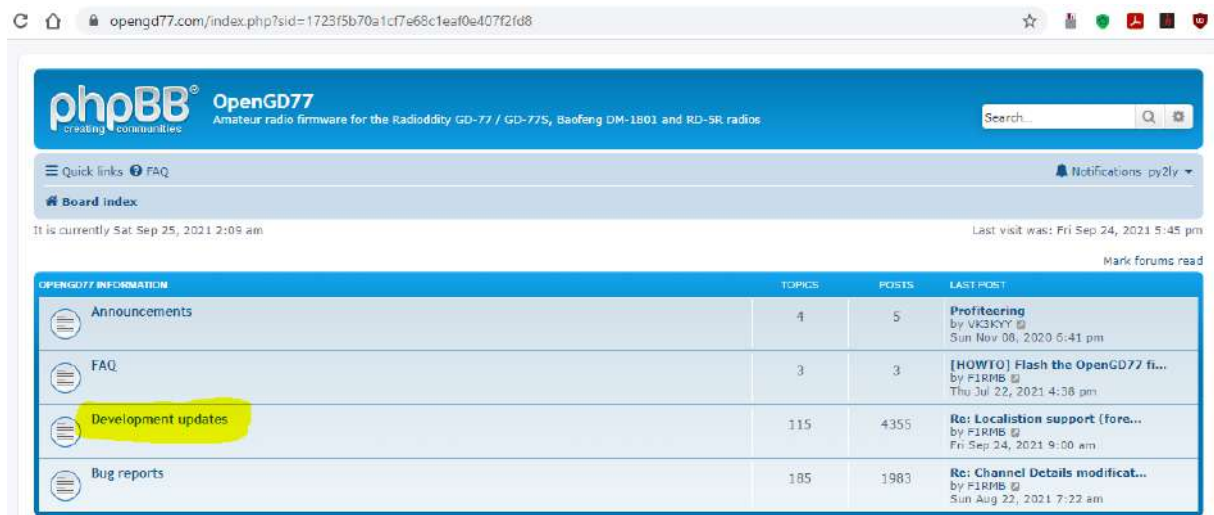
opengd77.com/index.php?sid=1723f5b70a1cf7e68c1eaf0e407f2fd8

phpBB creating communities

OpenGD77

Amateur radio firmware for the Radioddity GD-77 / GD-77S, Baofeng DM-1801 and RD-5R radios

Search...

Quick links FAQ

Notifications py2ly

Board index

It is currently Sat Sep 25, 2021 2:09 am

Last visit was: Fri Sep 24, 2021 5:45 pm

Mark forums read

| OPENGD77 INFORMATION | TOPICS | POSTS | LAST POST |
|---|---|---|---|
| Announcements | 4 | 5 | Profiteering by VK3KYY Sun Nov 08, 2020 6:41 pm |
| FAQ | 3 | 3 | [HOWTO] Flash the OpenGD77 fi... by F1RMB Thu Jul 22, 2021 4:38 pm |
| Development updates | 115 | 4355 | Re: Localistion support (fore... by F1RMB Fri Sep 24, 2021 9:00 am |
| Bug reports | 185 | 1983 | Re: Channel Details modificat... by F1RMB Sun Aug 22, 2021 7:22 am |